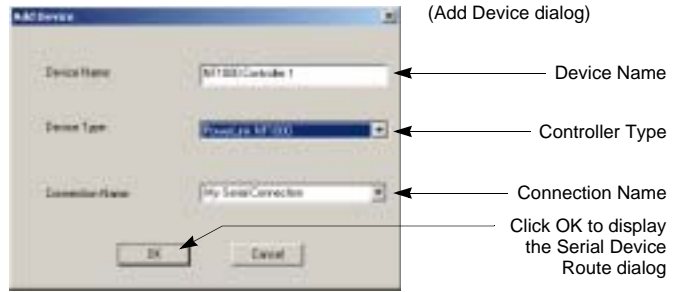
Add Device

Device Name
NT1000 Controller 1

Device Type
PowerLine NT1000

Connection Name
My Serial Connection

OK
Cancel

(Add Device dialog)

Device Name

Controller Type

Connection Name

Click OK to display the Serial Device Route dialog